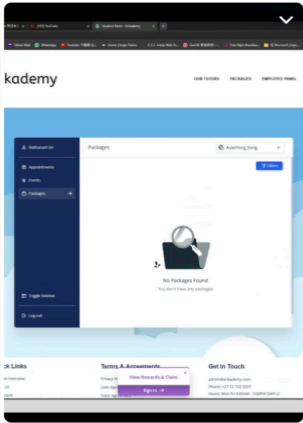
kademy

OUR TUTORS PACKAGES EMPLOYEE PANEL

Nathanael Ore

Appointments

Events

Packages

Packages

Xiaohong_Kong

Filters

No Packages Found

You don't have any packages

Toggle Sidebar

Log out

ck Links

Terms & Agreements

Get In Touch

View Rewards & Claim

Sign in →